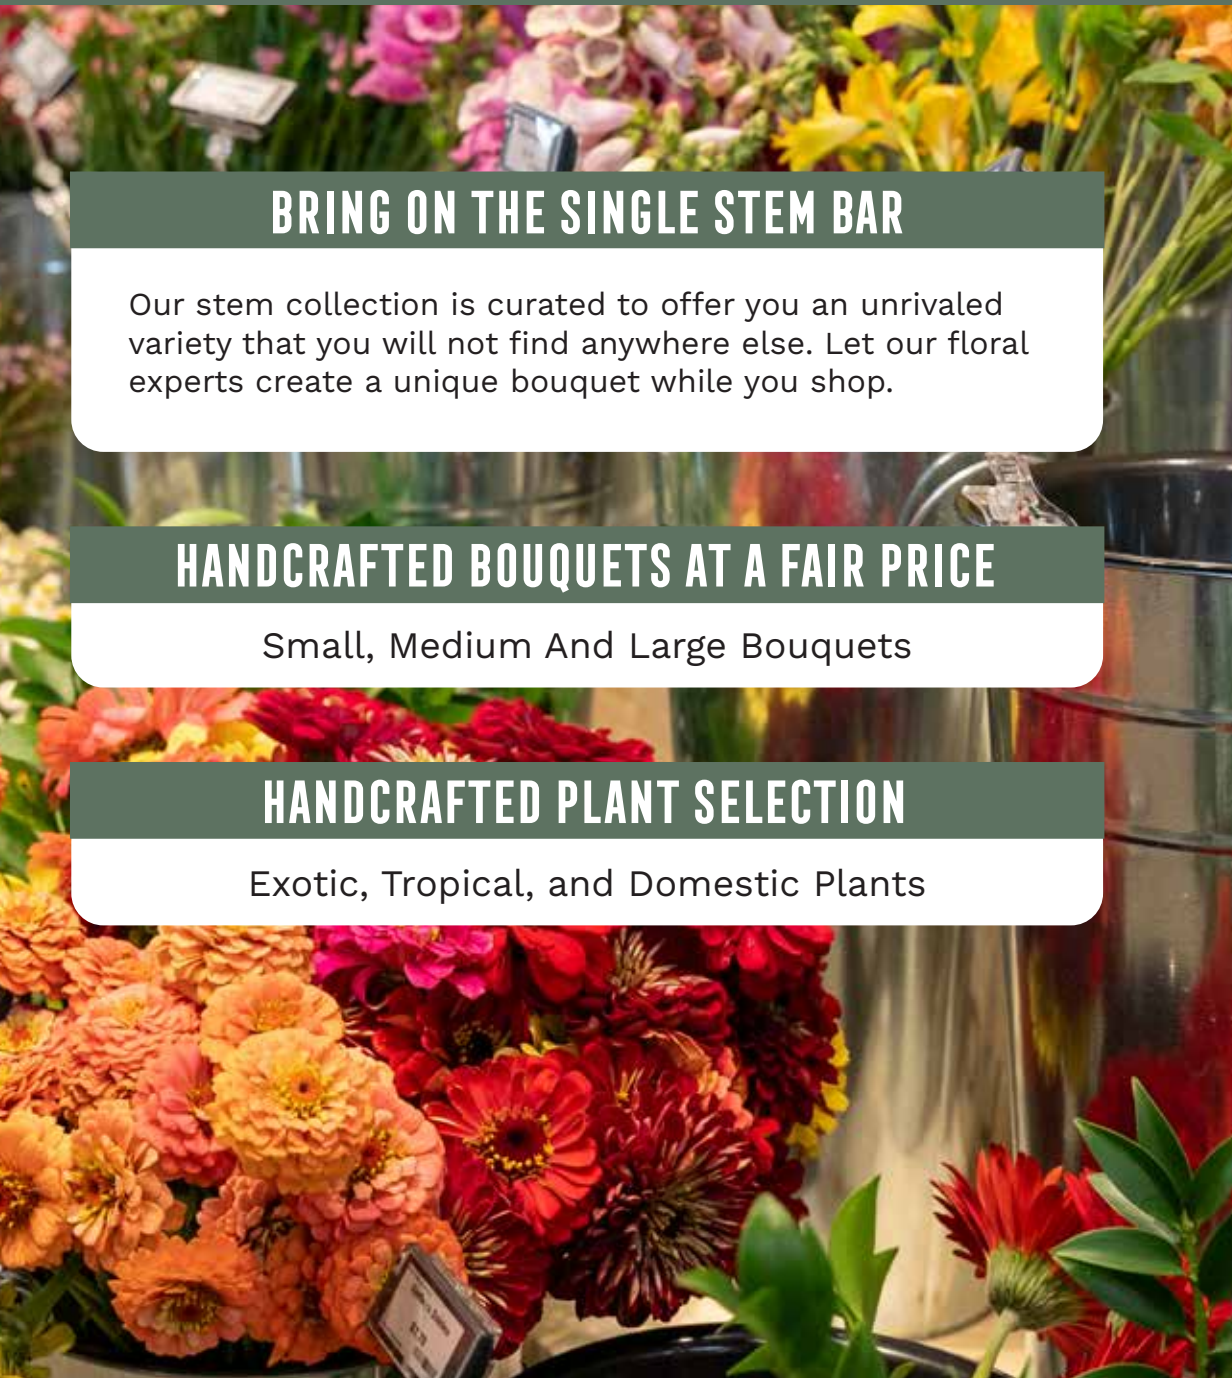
BRING ON THE SINGLE STEM BAR

Our stem collection is curated to offer you an unrivaled variety that you will not find anywhere else. Let our floral experts create a unique bouquet while you shop.

HANDCRAFTED BOUQUETS AT A FAIR PRICE

Small, Medium And Large Bouquets

HANDCRAFTED PLANT SELECTION

Exotic, Tropical, and Domestic Plants